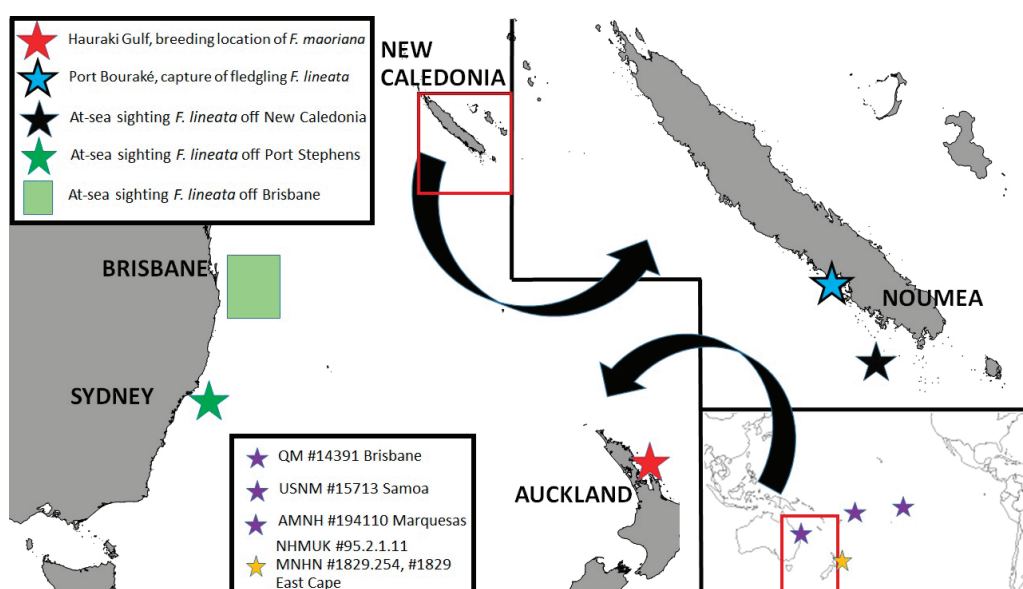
Hauraki Gulf, breeding location of *F. maoriana*

Port Bouraké, capture of fledgling *F. lineata*

At-sea sighting *F. lineata* off New Caledonia

At-sea sighting *F. lineata* off Port Stephens

At-sea sighting *F. lineata* off Brisbane

NEW CALEDONIA

NOUMEA

BRISBANE

SYDNEY

AUCKLAND

QM #14391 Brisbane

USNM #15713 Samoa

AMNH #194110 Marquesas

NHMUK #95.2.1.11
MNHN #1829.254, #1829
East Cape